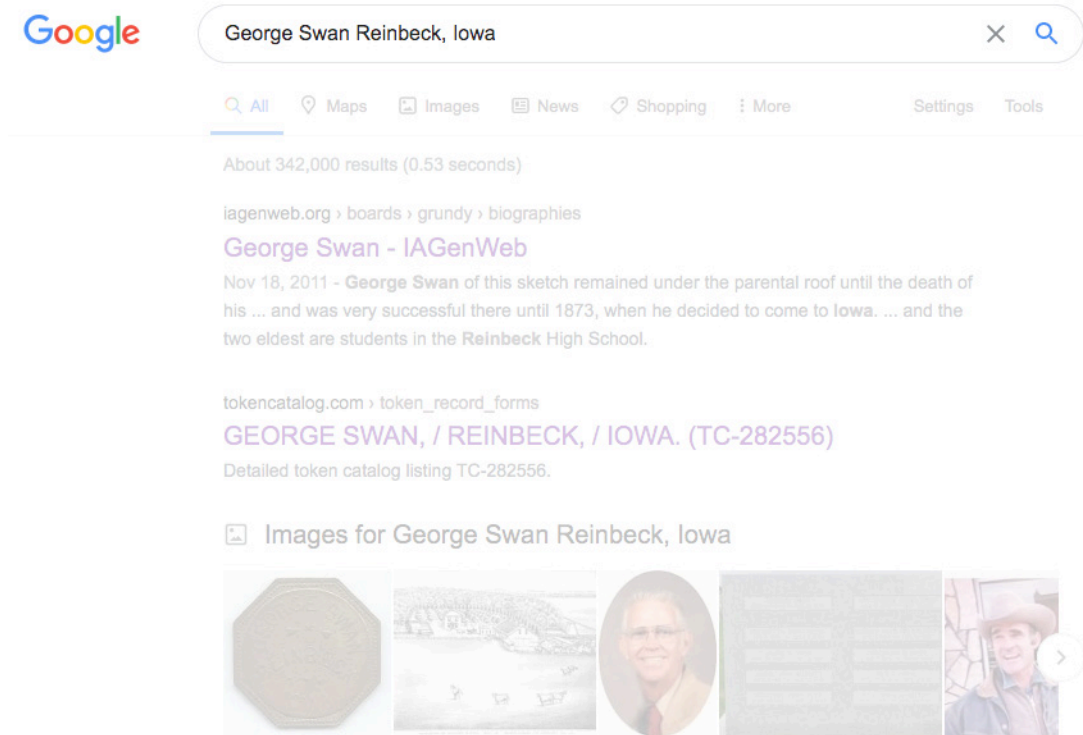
Google

George Swan Reinbeck, Iowa

All Maps Images News Shopping More Settings Tools

About 342,000 results (0.53 seconds)

iagenweb.org › boards › grundy › biographies
George Swan - IAGenWeb
Nov 18, 2011 - George Swan of this sketch remained under the parental roof until the death of his ... and was very successful there until 1873, when he decided to come to Iowa. ... and the two eldest are students in the Reinbeck High School.

tokencatalog.com › token_record_forms
GEORGE SWAN, / REINBECK, / IOWA. (TC-282556)
Detailed token catalog listing TC-282556.

Images for George Swan Reinbeck, Iowa